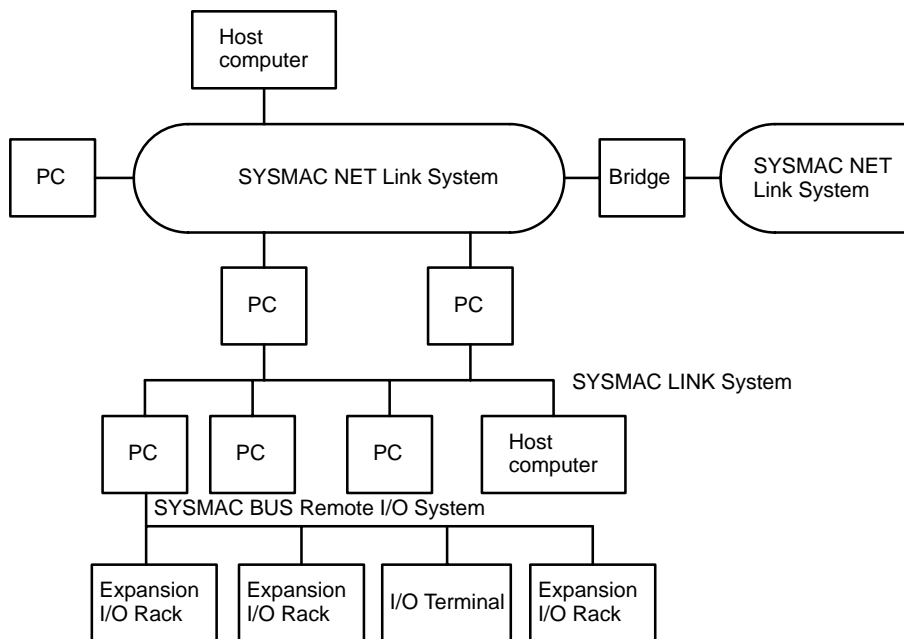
Host computer

PC

SYSMAC NET Link System

Bridge

SYSMAC NET Link System

PC

PC

SYSMAC LINK System

PC

PC

PC

Host computer

SYSMAC BUS Remote I/O System

Expansion I/O Rack

Expansion I/O Rack

I/O Terminal

Expansion I/O Rack